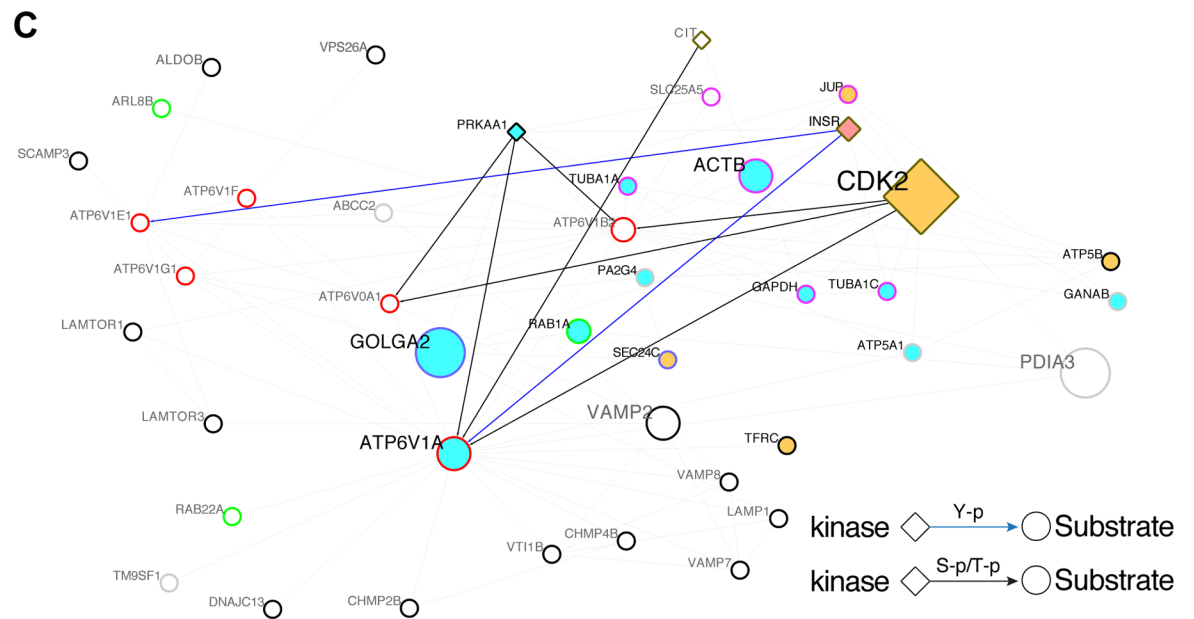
c

CIT
VPS26A
ALDOB
SLC25A5
JUP
ARL8B
PRKAA1
INSR
SCAMP3
ACTB
CDK2
TUBA1A
ATP6V1F
ATP6V1E1
ABCC2
ATP6V1B2
ATP6V1G1
PA2G4
ATP5B
ATP6V0A1
GAPDH
TUBA1C
GANAB
LAMTOR1
RAB1A
GOLGA2
SEC24C
ATP5A1
PDIA3
LAMTOR3
VAMP2
ATP6V1A
TFRC
VAMP8
RAB22A
LAMP1
CHMP4B
VTI1B
VAMP7
TM9SF1
DNAJC13
CHMP2B

kinase Y-p Substrate
kinase S-p/T-p Substrate